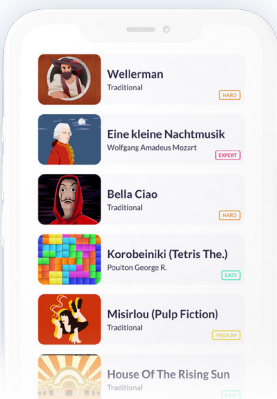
Wellerman
Traditional
HARD

Eine kleine Nachtmusik
Wolfgang Amadeus Mozart
EXPERT

Bella Ciao
Traditional
HARD

Korobeiniki (Tetris The.)
Pouiton George R.
EASY

Misirlou (Pulp Fiction)
Traditional
MEDIUM

House Of The Rising Sun
Traditional